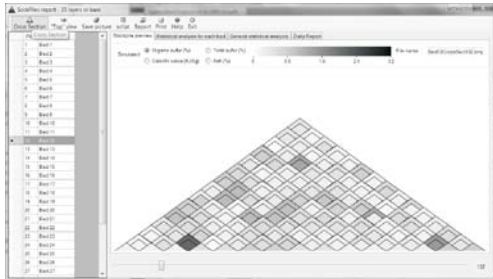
SolidFlex report - 25 layers of bale

Cross Section "Top" view Save picture Scale Report Print Help Exit

Cross Section

Stockpile preview | Statistical analysis for each bed | General statistical analysis | Daily Report

Element: Organic sulfur (%) Total sulfur (%) Calorific value (Kcal/g) Ash (%)

File name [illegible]

0 0.5 1.0 1.5 2.0

| | |
|---|---|
| 1 | Bed 1 |
| 2 | Bed 2 |
| 3 | Bed 3 |
| 4 | Bed 4 |
| 5 | Bed 5 |
| 6 | Bed 6 |
| 7 | Bed 7 |
| 8 | Bed 8 |
| 9 | Bed 9 |
| 10 | Bed 10 |
| 11 | Bed 11 |
| 12 | Bed 12 |
| 13 | Bed 13 |
| 14 | Bed 14 |
| 15 | Bed 15 |
| 16 | Bed 16 |
| 17 | Bed 17 |
| 18 | Bed 18 |
| 19 | Bed 19 |
| 20 | Bed 20 |
| 21 | Bed 21 |
| 22 | Bed 22 |
| 23 | Bed 23 |
| 24 | Bed 24 |
| 25 | Bed 25 |
| 26 | Bed 26 |
| 27 | Bed 27 |

100